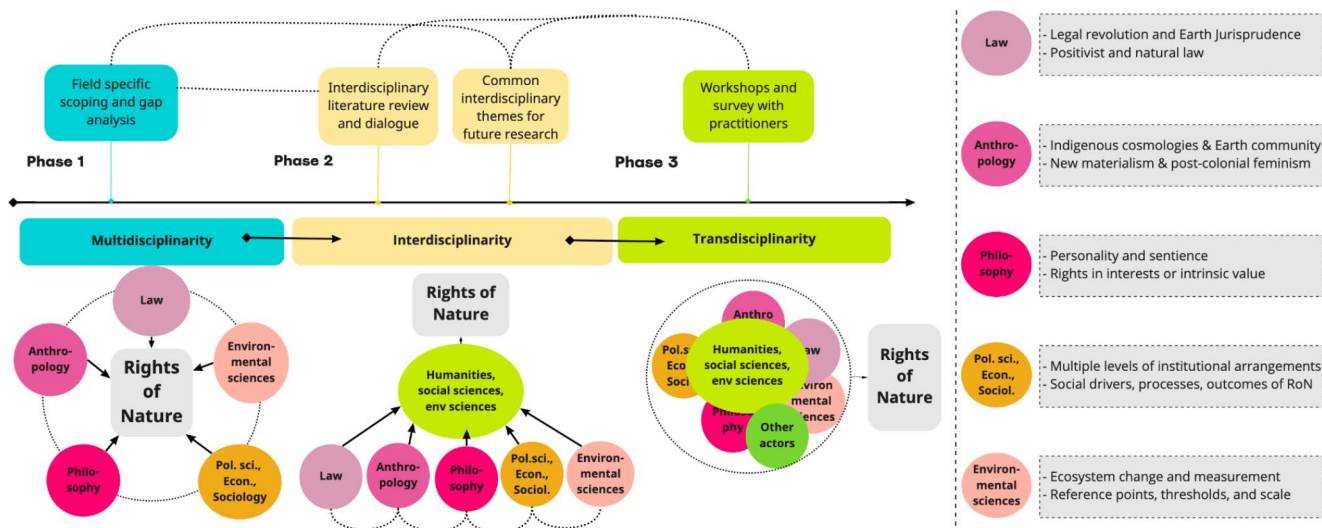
Field specific scoping and gap analysis

Interdisciplinary literature review and dialogue

Common interdisciplinary themes for future research

Workshops and survey with practitioners

Phase 1

Phase 2

Phase 3

Multidisciplinarity

Interdisciplinarity

Transdisciplinarity

Law

Anthropology

Rights of Nature

Environmental sciences

Philosophy

Pol. sci., Econ., Sociology

Rights of Nature

Humanities, social sciences, env sciences

Law

Anthropology

Philosophy

Pol. sci., Econ., Sociol.

Environmental sciences

Anthro

Pol. sci., Econ., Sociol.

Humanities, social sciences, env sciences

Law

Environmental sciences

Philosophy

Other actors

Rights of Nature

Law
- Legal revolution and Earth Jurisprudence
- Positivist and natural law

Anthropology
- Indigenous cosmologies & Earth community
- New materialism & post-colonial feminism

Philosophy
- Personality and sentience
- Rights in interests or intrinsic value

Pol. sci., Econ., Sociol.
- Multiple levels of institutional arrangements
- Social drivers, processes, outcomes of RoN

Environmental sciences
- Ecosystem change and measurement
- Reference points, thresholds, and scale